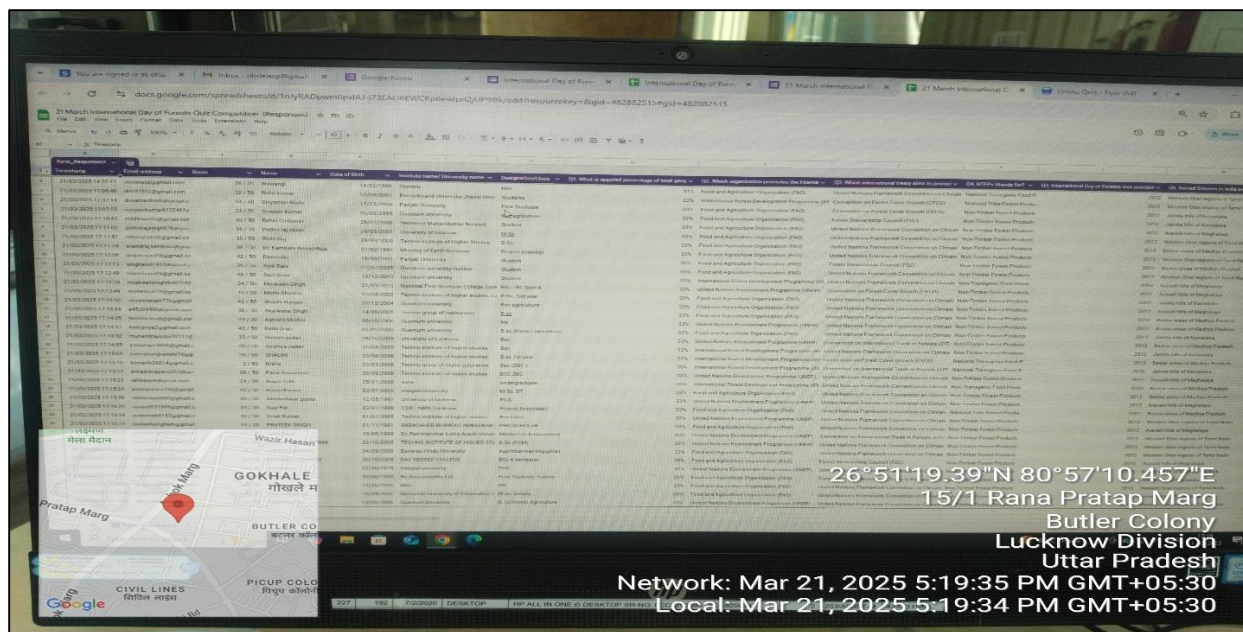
You are signed in as ebiu | Inbox | Google Forms | International Day of Fore | International Day of Fore | 21 March International D | 21 March International D | Online Quiz

docs.google.com/spreadsheets/d/1n...

21 March International Day of Forests Quiz Competition (Responses)

File Edit View Insert Format Data Tools Extensions Help

Form_Responses1

| Timestamp | Email address | Score | Name | Date of Birth | Institute name/ University name | Designation/Class | Q1. What is required percentage of total geo | Q2. Which organization promotes the Internat | Q3. Which international treaty aims to protect | Q4. NTFPs Stands for? | Q5. International Day of Forests was proclaim | Q6. Sacred Groves in India a |
|---|---|---|---|---|---|---|---|---|---|---|---|---|
| 21/03/2025 14:51:11 | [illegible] | 36 / 50 | Shivangi | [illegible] | Quantum | Msc | 33% | Food and Agriculture Organization (FAO) | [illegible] | Non Timber Forest Products | 2012 | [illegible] |
| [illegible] | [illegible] | 22 / 50 | Rohit Kumar | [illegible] | Baba Banda Singh Bahadur Jhansi Univ | Students | 33% | International Forest Development Programme (IFD) | Convention on Forest Cover Growth (CFCG) | National Timber Forest Products | 2012 | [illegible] |
| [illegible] | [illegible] | 32 / 50 | Divyansh Rathi | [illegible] | Punjab University | Post Graduate | 33% | Food and Agriculture Organization (FAO) | Convention on Forest Cover Growth (CFCG) | Non Timber Forest Products | 2012 | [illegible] |
| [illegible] | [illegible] | 22 / 50 | Suyash Kumar | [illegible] | Quantum University | Post Graduate | 33% | Food and Agriculture Organization (FAO) | Forest Stewardship Council (FSC) | Non Timber Forest Products | 2012 | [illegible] |
| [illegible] | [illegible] | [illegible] | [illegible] | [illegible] | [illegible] | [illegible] | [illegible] | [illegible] | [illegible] | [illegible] | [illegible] | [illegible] |

Wazir Hasan
मेला मैदान
Ashok Marg
GOKHALE
गोखले म
Pratap Marg
BUTLER CO
बटलर कॉलो
CIVIL LINES
सिविल लाइंस
PICUP COLO
पिकप कॉलोनी
Google

26°51'19.39"N 80°57'10.457"E
15/1 Rana Pratap Marg
Butler Colony
Lucknow Division
Uttar Pradesh
Network: Mar 21, 2025 5:19:35 PM GMT+05:30
Local: Mar 21, 2025 5:19:34 PM GMT+05:30

227 | 192 | 7/2/2020 | DESKTOP | HP ALL IN ONE i5 DESKTOP SR NO